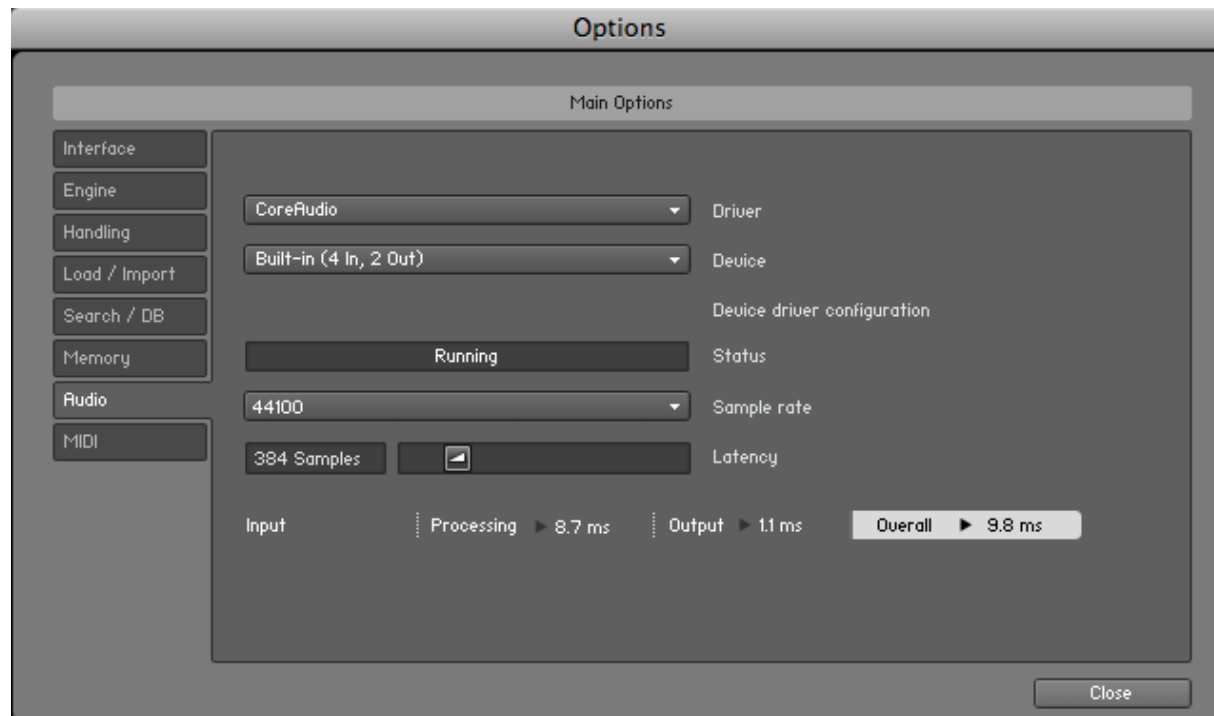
Options

Main Options

Interface
Engine
Handling
Load / Import
Search / DB
Memory
Audio
MIDI

CoreAudio
Driver

Built-in (4 In, 2 Out)
Device

Device driver configuration

Running
Status

44100
Sample rate

384 Samples
Latency

Input
Processing ▶ 8.7 ms
Output ▶ 1.1 ms
Overall ▶ 9.8 ms

Close